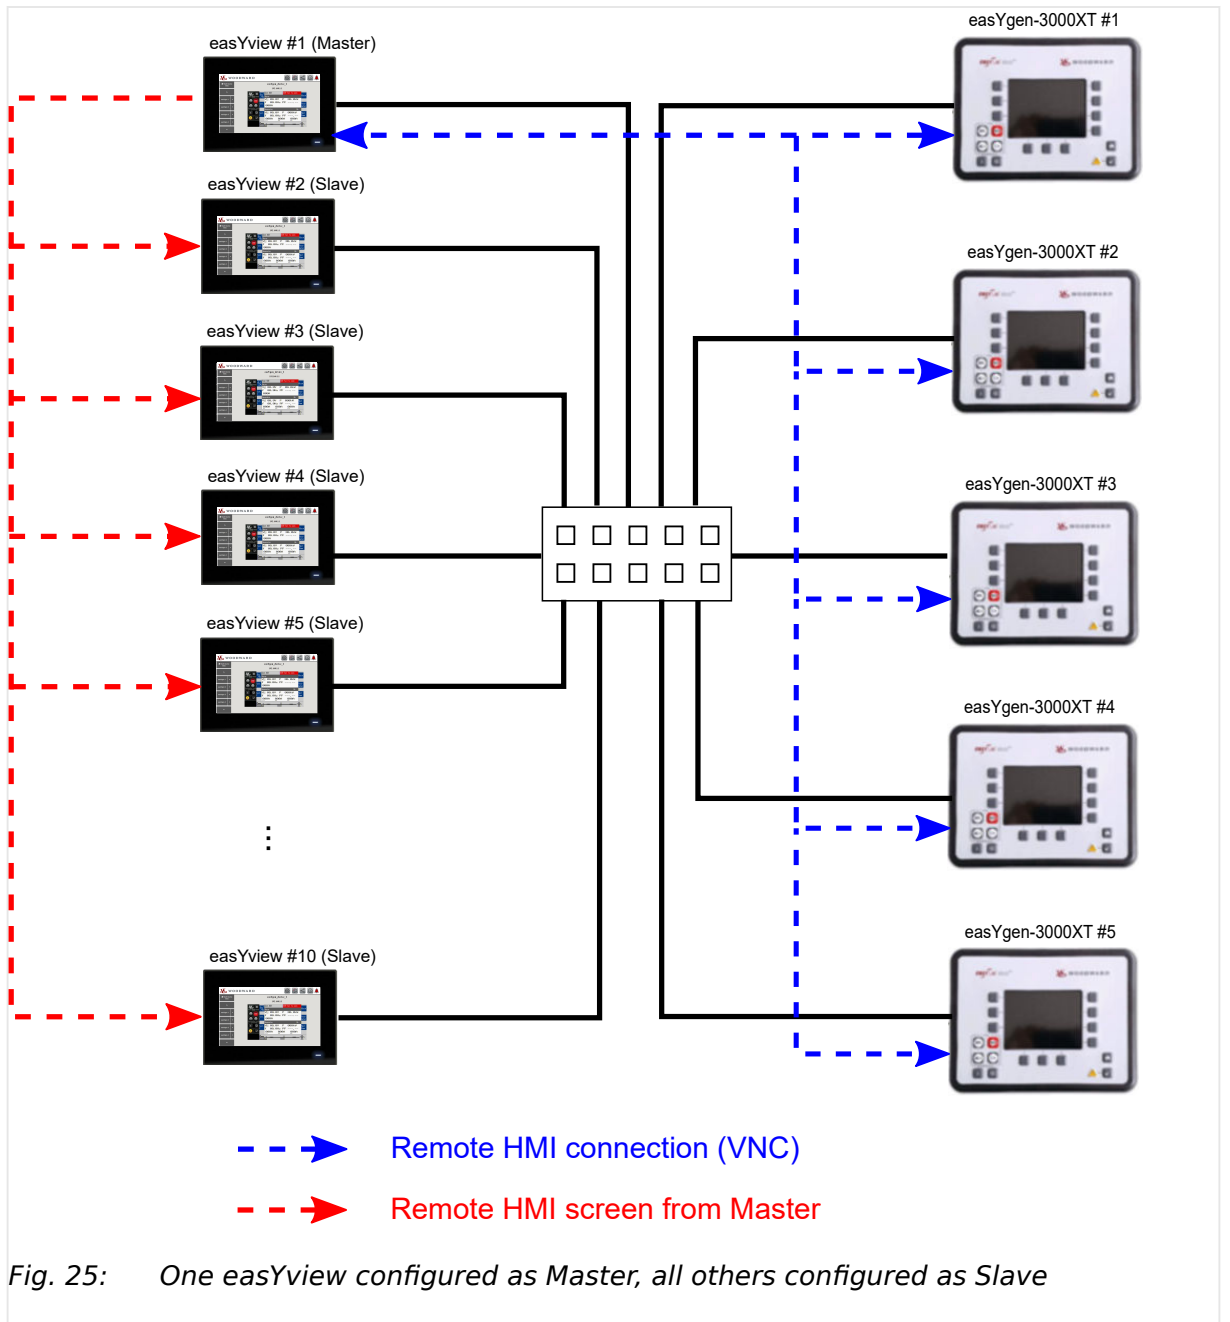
easYview #1 (Master)

easYview #2 (Slave)

easYview #3 (Slave)

easYview #4 (Slave)

easYview #5 (Slave)

⋮

easYview #10 (Slave)

easYgen-3000XT #1

easYgen-3000XT #2

easYgen-3000XT #3

easYgen-3000XT #4

easYgen-3000XT #5

Remote HMI connection (VNC)

Remote HMI screen from Master

Fig. 25: One easYview configured as Master, all others configured as Slave